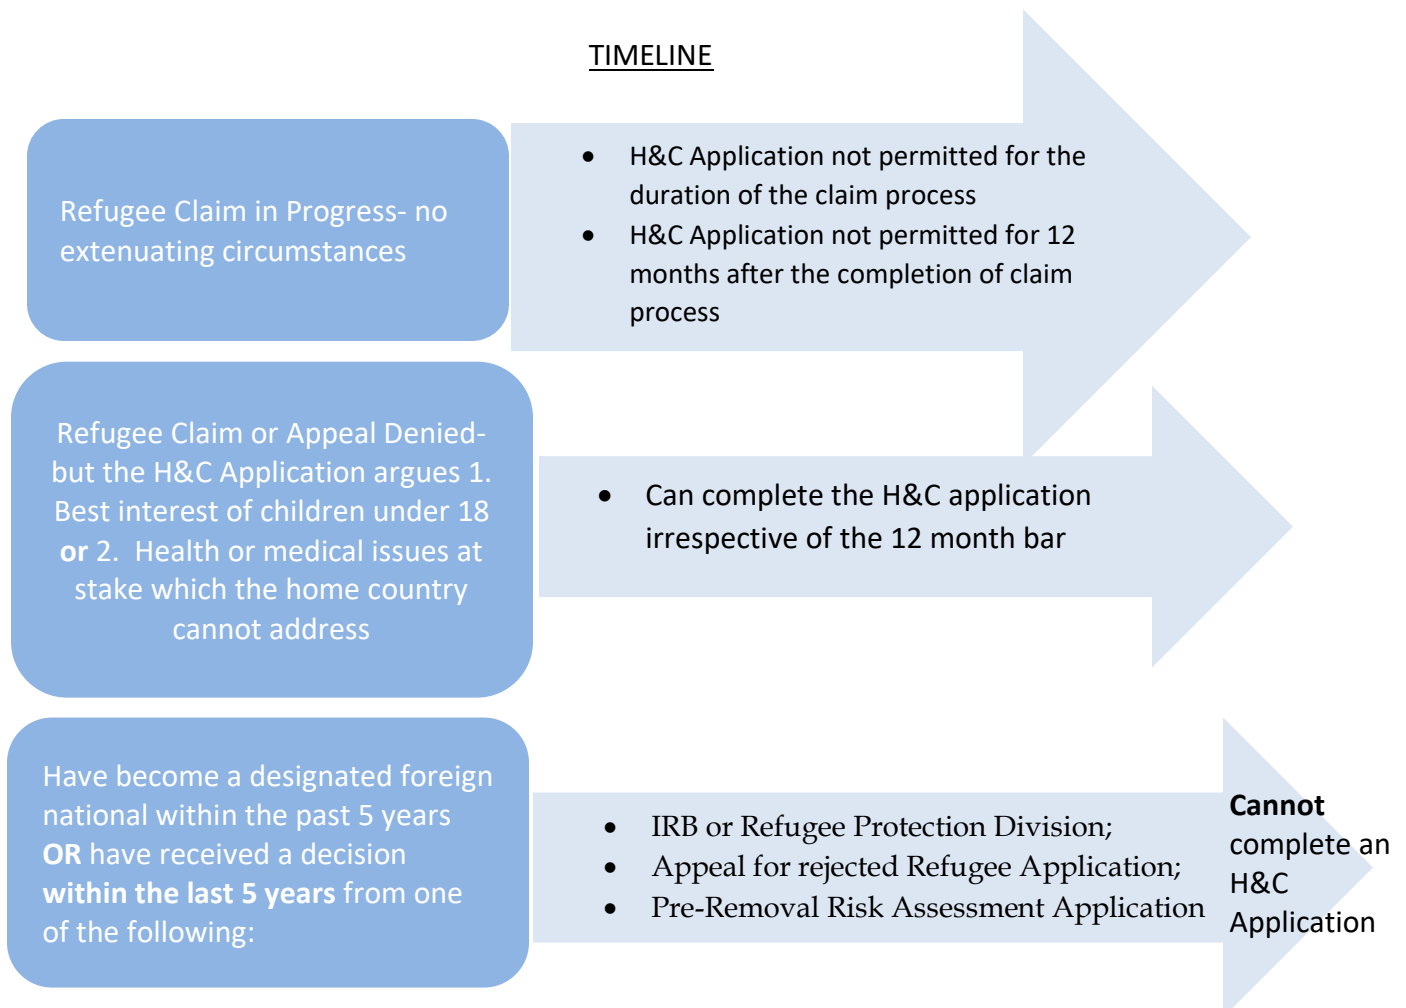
TIMELINE

Refugee Claim in Progress- no extenuating circumstances

- H&C Application not permitted for the duration of the claim process
- H&C Application not permitted for 12 months after the completion of claim process

Refugee Claim or Appeal Denied- but the H&C Application argues 1. Best interest of children under 18 **or** 2. Health or medical issues at stake which the home country cannot address

- Can complete the H&C application irrespective of the 12 month bar

Have become a designated foreign national within the past 5 years **OR** have received a decision **within the last 5 years** from one of the following:

- IRB or Refugee Protection Division;
- Appeal for rejected Refugee Application;
- Pre-Removal Risk Assessment Application

**Cannot** complete an H&C Application